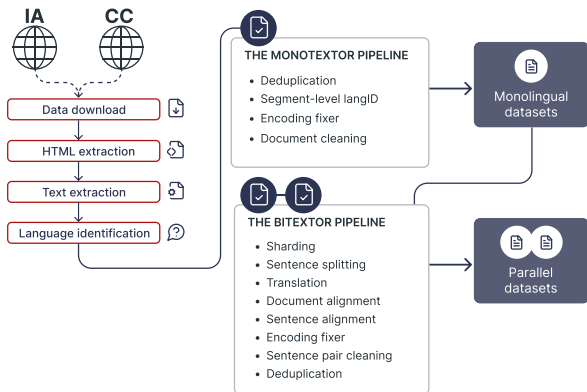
IA

CC

Data download

HTML extraction

Text extraction

Language identification

THE MONOTEXTOR PIPELINE

- Deduplication
- Segment-level langID
- Encoding fixer
- Document cleaning

Monolingual datasets

THE BITEXTOR PIPELINE

- Sharding
- Sentence splitting
- Translation
- Document alignment
- Sentence alignment
- Encoding fixer
- Sentence pair cleaning
- Deduplication

Parallel datasets